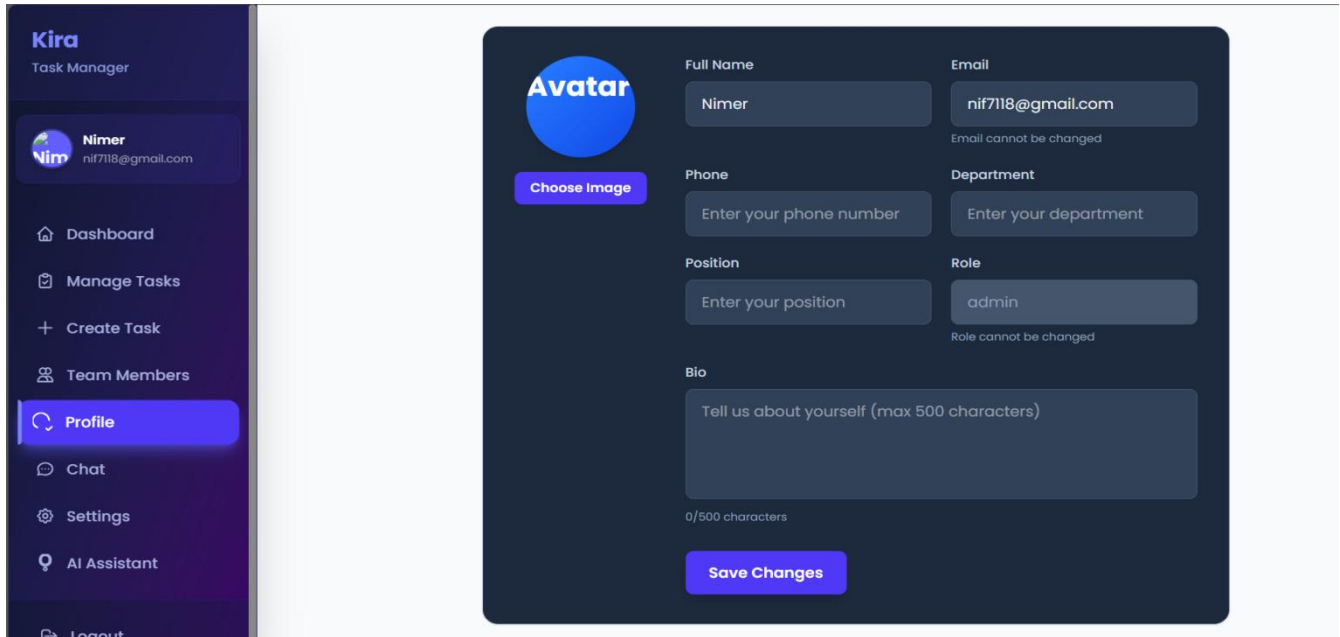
Kira
Task Manager

Nim
Nimer
nif7118@gmail.com

Dashboard
Manage Tasks
+ Create Task
Team Members
Profile
Chat
Settings
AI Assistant
Logout

Avatar
Choose Image

Full Name
Nimer

Email
nif7118@gmail.com
Email cannot be changed

Phone
Enter your phone number

Department
Enter your department

Position
Enter your position

Role
admin
Role cannot be changed

Bio
Tell us about yourself (max 500 characters)
0/500 characters

Save Changes